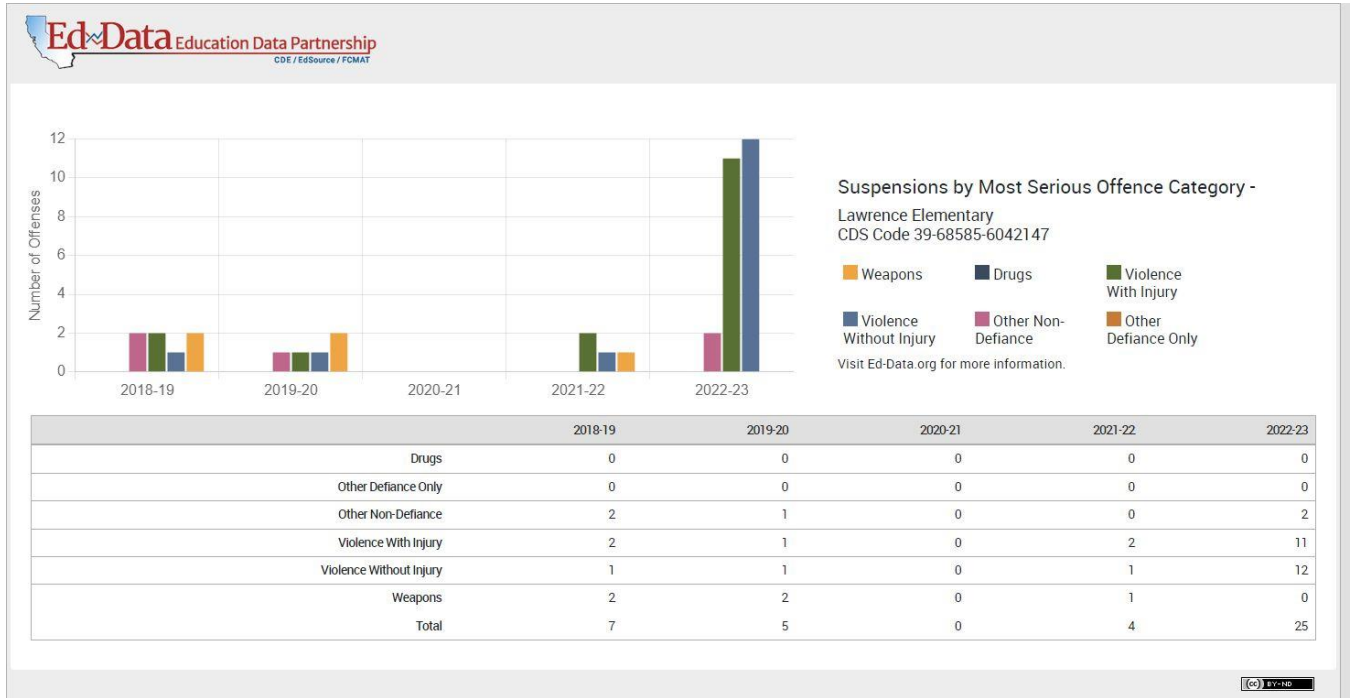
Ed-Data Education Data Partnership
CDE / EdSource / FCMAT

12
10
8
6
4
2
0
Number of Offenses
2018-19
2019-20
2020-21
2021-22
2022-23

Suspensions by Most Serious Offence Category -

Lawrence Elementary
CDS Code 39-68585-6042147

Weapons
Drugs
Violence With Injury
Violence Without Injury
Other Non-Defiance
Other Defiance Only

Visit Ed-Data.org for more information.

| | 2018-19 | 2019-20 | 2020-21 | 2021-22 | 2022-23 |
|---|---|---|---|---|---|
| Drugs | 0 | 0 | 0 | 0 | 0 |
| Other Defiance Only | 0 | 0 | 0 | 0 | 0 |
| Other Non-Defiance | 2 | 1 | 0 | 0 | 2 |
| Violence With Injury | 2 | 1 | 0 | 2 | 11 |
| Violence Without Injury | 1 | 1 | 0 | 1 | 12 |
| Weapons | 2 | 2 | 0 | 1 | 0 |
| Total | 7 | 5 | 0 | 4 | 25 |

(cc) BY-ND